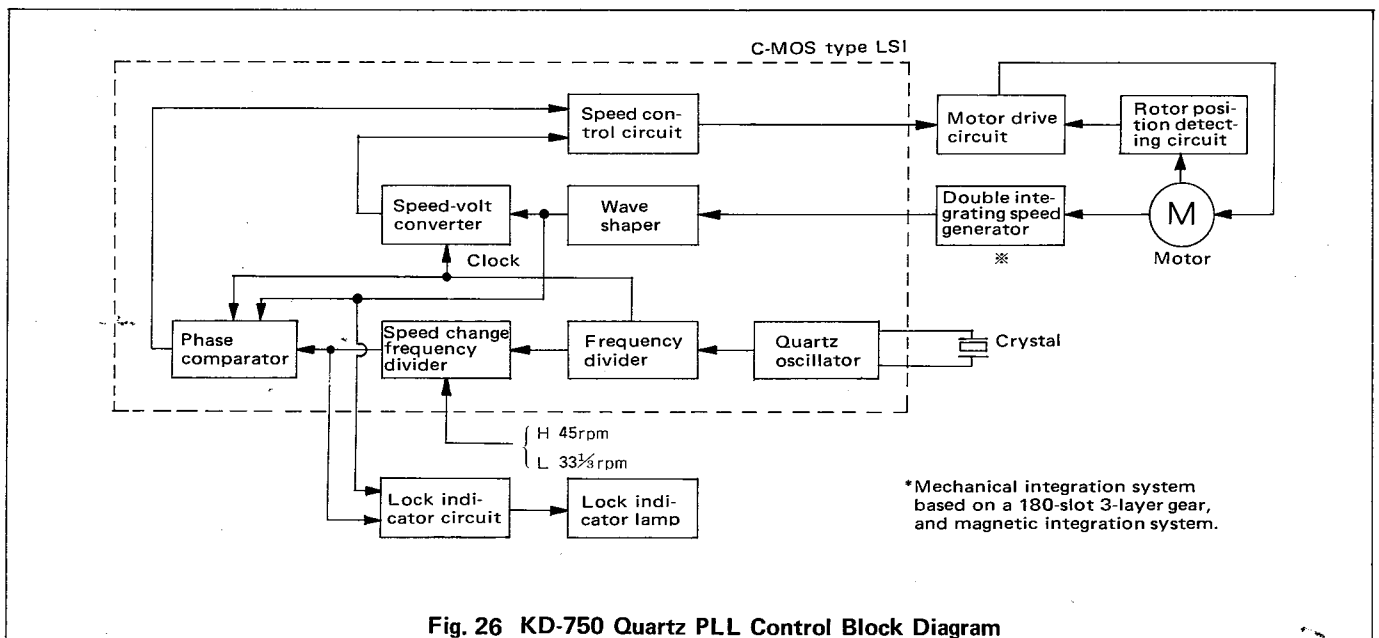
C-MOS type LSI

Speed control circuit

Motor drive circuit

Rotor position detecting circuit

Speed-volt converter

Wave shaper

Double integrating speed generator

※

M

Motor

Clock

Phase comparator

Speed change frequency divider

Frequency divider

Quartz oscillator

Crystal

H 45rpm

L $33\frac{1}{3}$rpm

Lock indicator circuit

Lock indicator lamp

*Mechanical integration system based on a 180-slot 3-layer gear, and magnetic integration system.

Fig. 26 KD-750 Quartz PLL Control Block Diagram